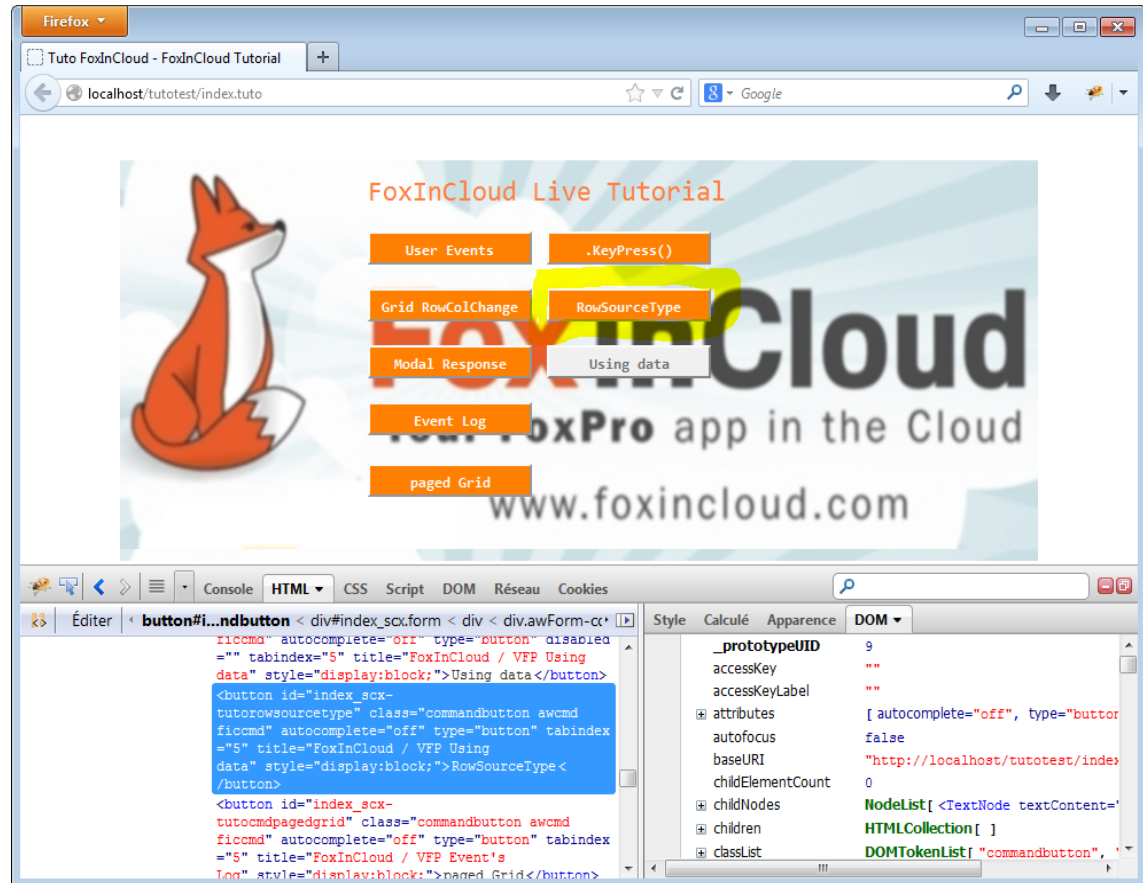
Firefox

Tuto FoxInCloud - FoxInCloud Tutorial

+

localhost/tutotest/index.tuto

Google

FoxInCloud Live Tutorial

User Events

.KeyPress()

Grid RowColChange

RowSourceType

Modal Response

Using data

Event Log

paged Grid

FoxInCloud

Your FoxPro app in the Cloud

www.foxincloud.com

Console HTML CSS Script DOM Réseau Cookies

Éditer button#i...ndbutton < div#index_scx.form < div < div.awForm-co

Style Calculé Apparence DOM

ficcmd" autocomplete="off" type="button" disabled ="" tabindex="5" title="FoxInCloud / VFP Using data" style="display:block;">Using data</button>

<button id="index_scx-tutorowsourcetype" class="commandbutton awcmd ficcmd" autocomplete="off" type="button" tabindex ="5" title="FoxInCloud / VFP Using data" style="display:block;">RowSourceType</button>

<button id="index_scx-tutocmdpagedgrid" class="commandbutton awcmd ficcmd" autocomplete="off" type="button" tabindex ="5" title="FoxInCloud / VFP Event's Log" style="display:block;">paged Grid</button>

| | |
|---|---|
| _prototypeUID | 9 |
| accessKey | "" |
| accessKeyLabel | "" |
| attributes | [ autocomplete="off", type="button |
| autofocus | false |
| baseURI | "http://localhost/tutotest/index |
| childElementCount | 0 |
| childNodes | NodeList[ <TextNode textContent=" |
| children | HTMLCollection[ ] |
| classList | DOMTokenList[ "commandbutton", " |